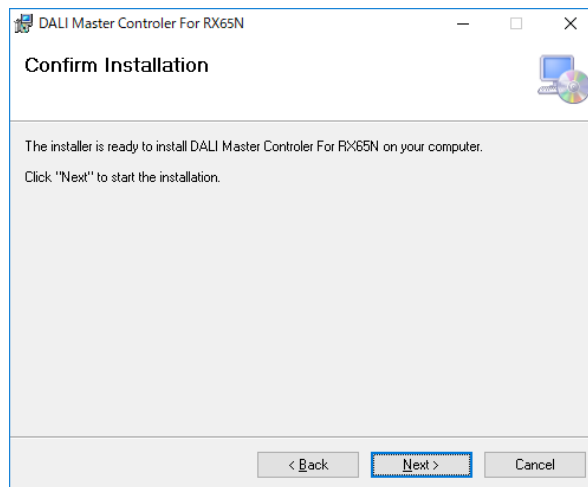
DALI Master Controler For RX65N

Confirm Installation

The installer is ready to install DALI Master Controler For RX65N on your computer.

Click "Next" to start the installation.

< Back
Next >
Cancel